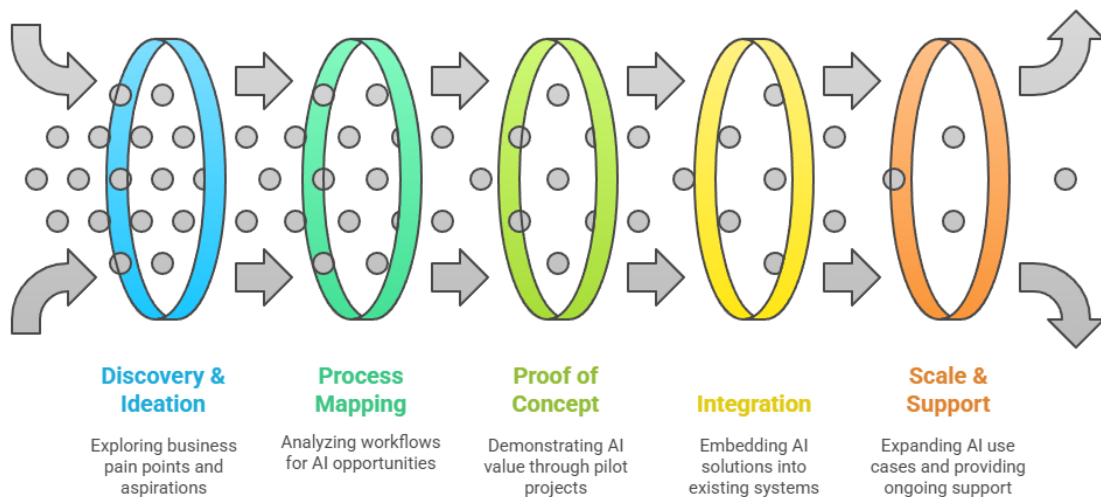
Discovery & Ideation

Exploring business pain points and aspirations

Process Mapping

Analyzing workflows for AI opportunities

Proof of Concept

Demonstrating AI value through pilot projects

Integration

Embedding AI solutions into existing systems

Scale & Support

Expanding AI use cases and providing ongoing support